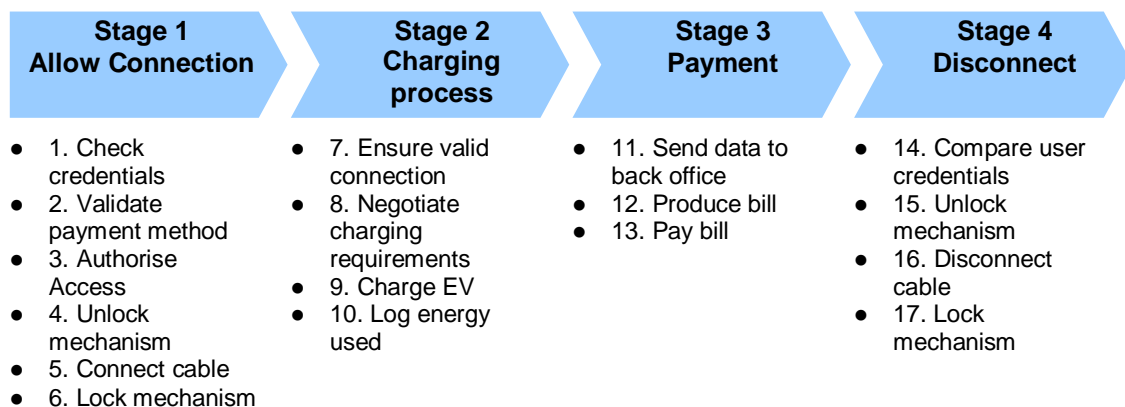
Stage 1
Allow Connection

- 1. Check credentials
- 2. Validate payment method
- 3. Authorise Access
- 4. Unlock mechanism
- 5. Connect cable
- 6. Lock mechanism

Stage 2
Charging process

- 7. Ensure valid connection
- 8. Negotiate charging requirements
- 9. Charge EV
- 10. Log energy used

Stage 3
Payment

- 11. Send data to back office
- 12. Produce bill
- 13. Pay bill

Stage 4
Disconnect

- 14. Compare user credentials
- 15. Unlock mechanism
- 16. Disconnect cable
- 17. Lock mechanism